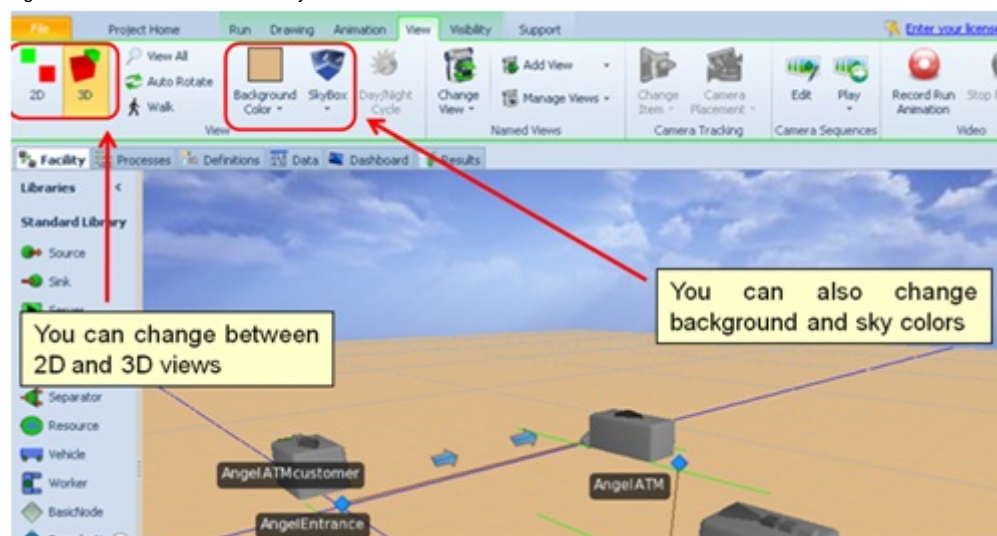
File Project Home Run Drawing Animation View Visibility Support Enter your licens

2D 3D View All Auto Rotate Walk View

Background Color SkyBox Day/Night Cycle

Change View Add View Manage Views Named Views

Change Item Camera Placement Camera Tracking

Edit Play Camera Sequences

Record Run Animation Stop Video

Facility Processes Definitions Data Dashboard Results

Libraries

Standard Library

Source

Sink

Separator

Resource

Vehicle

Worker

BasicNode

You can change between 2D and 3D views

You can also change background and sky colors

AngelATMcustomer

AngelATM

AngelEntrance